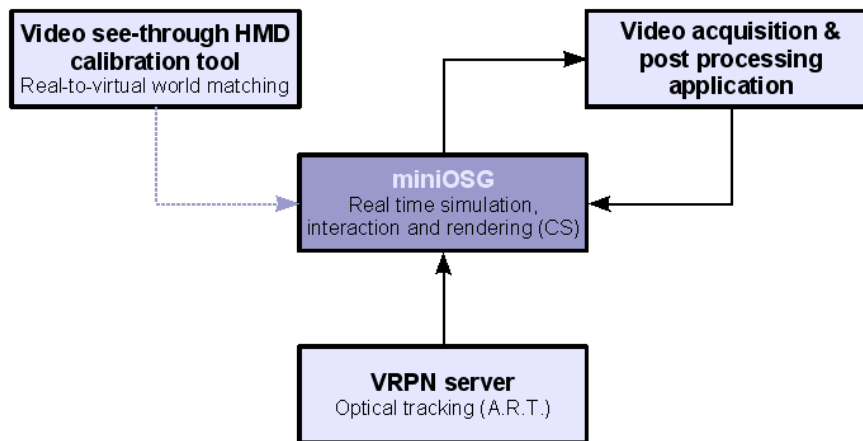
Video see-through HMD calibration tool
Real-to-virtual world matching

Video acquisition & post processing application

miniOSG
Real time simulation, interaction and rendering (CS)

VRPN server
Optical tracking (A.R.T.)